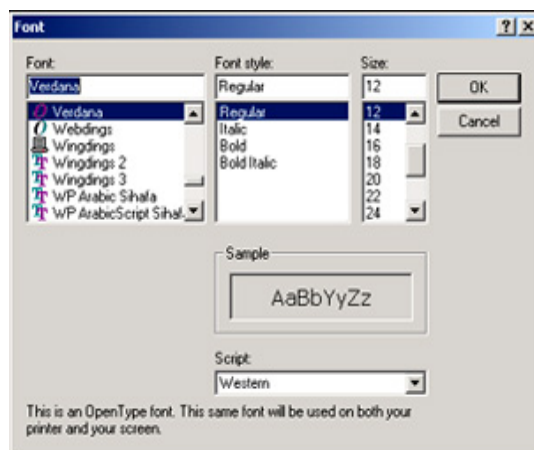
Font

?| X

Font:

Verdana

Verdana
Webdings
Wingdings
Wingdings 2
Wingdings 3
WP Arabic Sihafa
WP ArabicScript Sihaf

Font style:

Regular

Regular
Italic
Bold
Bold Italic

Size:

12

12
14
16
18
20
22
24

OK

Cancel

Sample

AaBbYyZz

Script:

Western

This is an OpenType font. This same font will be used on both your printer and your screen.